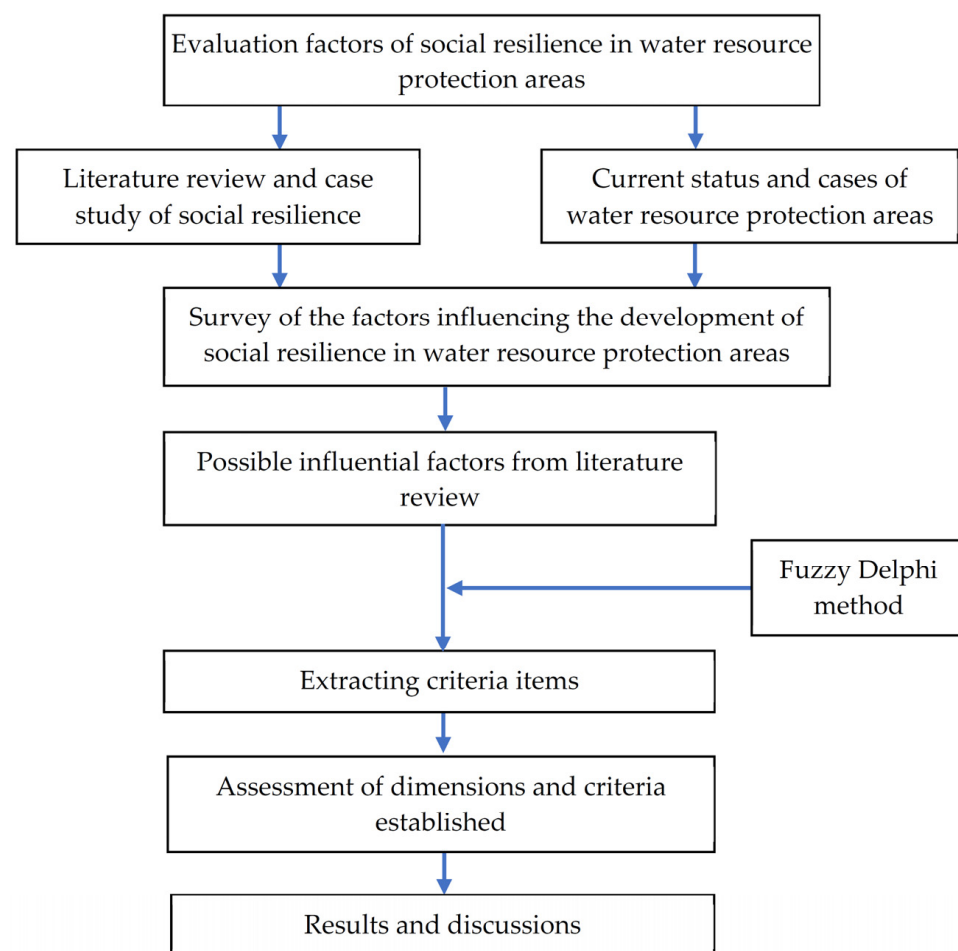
Evaluation factors of social resilience in water resource protection areas

Literature review and case study of social resilience

Current status and cases of water resource protection areas

Survey of the factors influencing the development of social resilience in water resource protection areas

Possible influential factors from literature review

Fuzzy Delphi method

Extracting criteria items

Assessment of dimensions and criteria established

Results and discussions